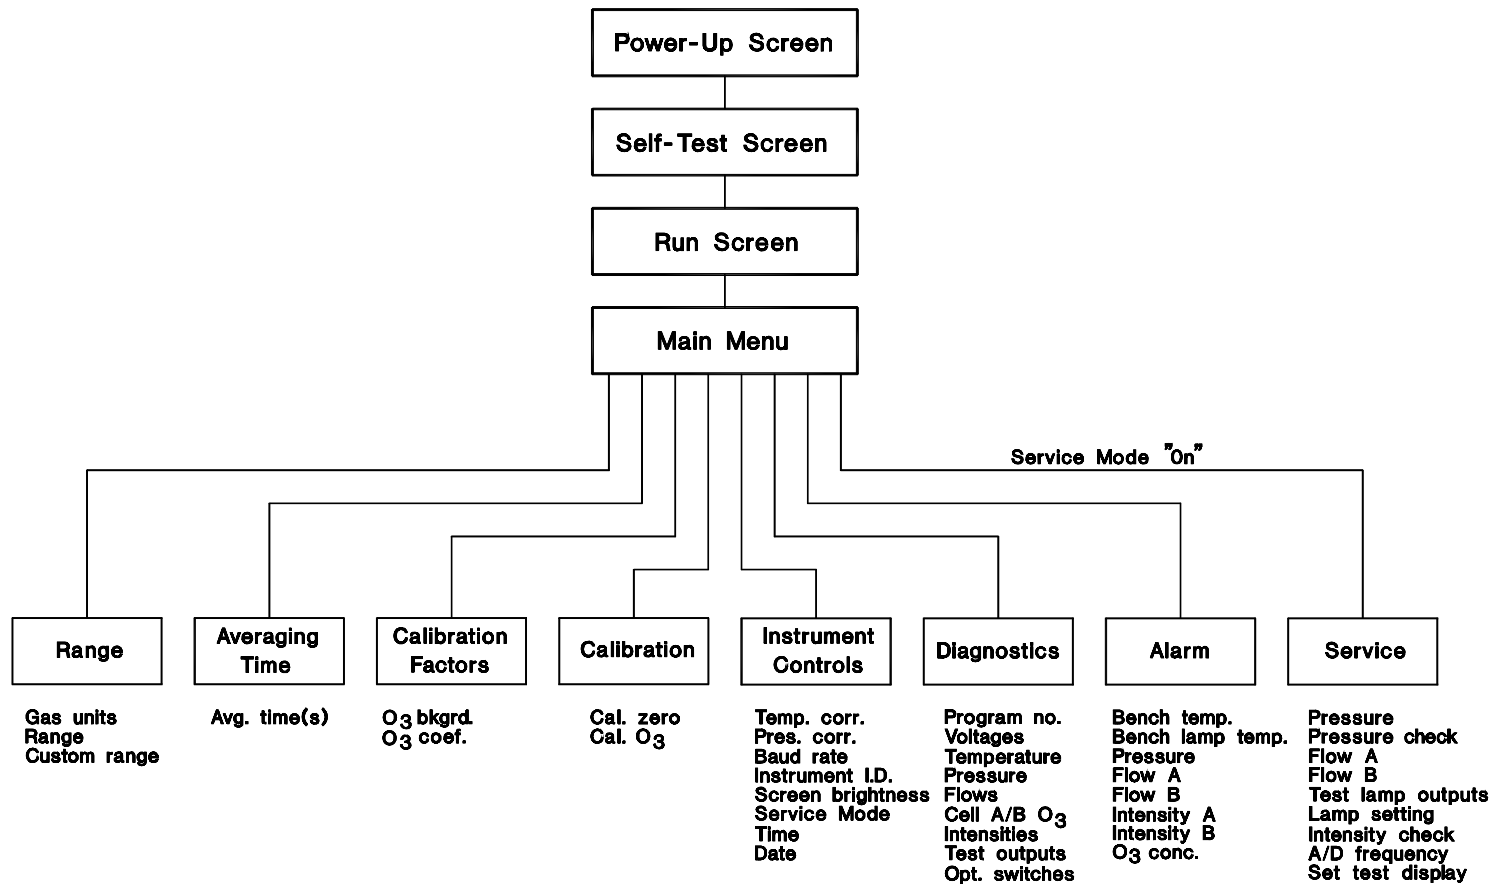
Power-Up Screen

Self-Test Screen

Run Screen

Main Menu

Service Mode "0n"

Range

Gas units
Range
Custom range

Averaging Time

Avg. time(s)

Calibration Factors

$O_3$ bkgrd.
$O_3$ coef.

Calibration

Cal. zero
Cal. $O_3$

Instrument Controls

Temp. corr.
Pres. corr.
Baud rate
Instrument I.D.
Screen brightness
Service Mode
Time
Date

Diagnostics

Program no.
Voltages
Temperature
Pressure
Flows
Cell A/B $O_3$
Intensities
Test outputs
Opt. switches

Alarm

Bench temp.
Bench lamp temp.
Pressure
Flow A
Flow B
Intensity A
Intensity B
$O_3$ conc.

Service

Pressure
Pressure check
Flow A
Flow B
Test lamp outputs
Lamp setting
Intensity check
A/D frequency
Set test display